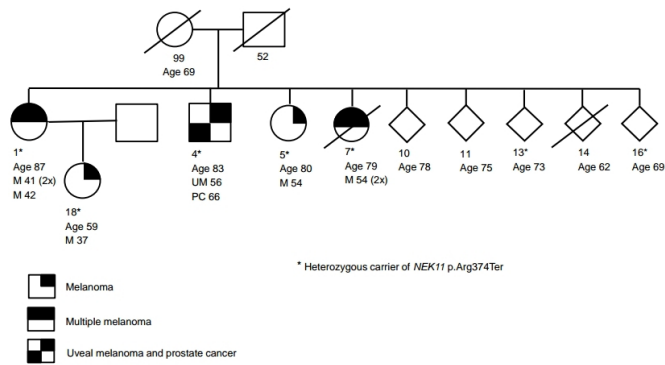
99
Age 69

52

1*
Age 87
M 41 (2x)
M 42

18*
Age 59
M 37

4*
Age 83
UM 56
PC 66

5*
Age 80
M 54

7*
Age 79
M 54 (2x)

10
Age 78

11
Age 75

13*
Age 73

14
Age 62

16*
Age 69

* Heterozygous carrier of *NEK11* p.Arg374Ter

Melanoma

Multiple melanoma

Uveal melanoma and prostate cancer